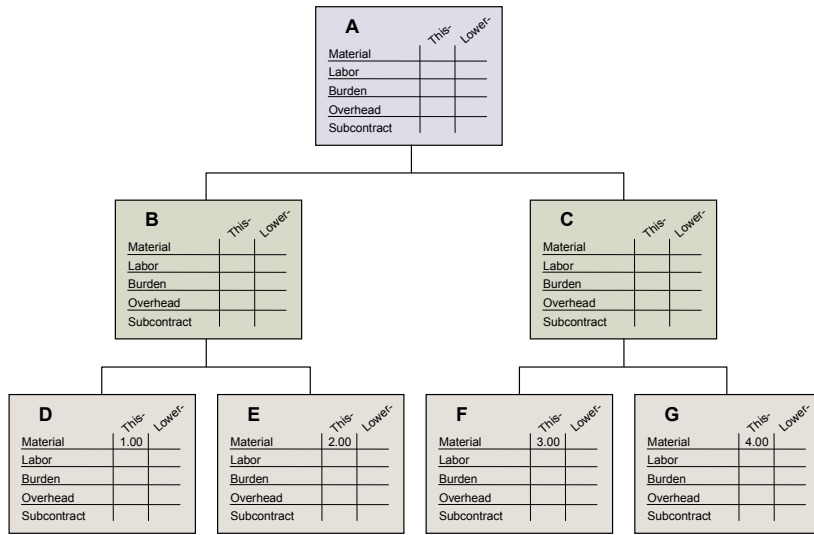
A

| | This- | Lower- |
|---|---|---|
| Material | | |
| Labor | | |
| Burden | | |
| Overhead | | |
| Subcontract | | |

B

| | This- | Lower- |
|---|---|---|
| Material | | |
| Labor | | |
| Burden | | |
| Overhead | | |
| Subcontract | | |

C

| | This- | Lower- |
|---|---|---|
| Material | | |
| Labor | | |
| Burden | | |
| Overhead | | |
| Subcontract | | |

D

| | This- | Lower- |
|---|---|---|
| Material | 1.00 | |
| Labor | | |
| Burden | | |
| Overhead | | |
| Subcontract | | |

E

| | This- | Lower- |
|---|---|---|
| Material | 2.00 | |
| Labor | | |
| Burden | | |
| Overhead | | |
| Subcontract | | |

F

| | This- | Lower- |
|---|---|---|
| Material | 3.00 | |
| Labor | | |
| Burden | | |
| Overhead | | |
| Subcontract | | |

G

| | This- | Lower- |
|---|---|---|
| Material | 4.00 | |
| Labor | | |
| Burden | | |
| Overhead | | |
| Subcontract | | |